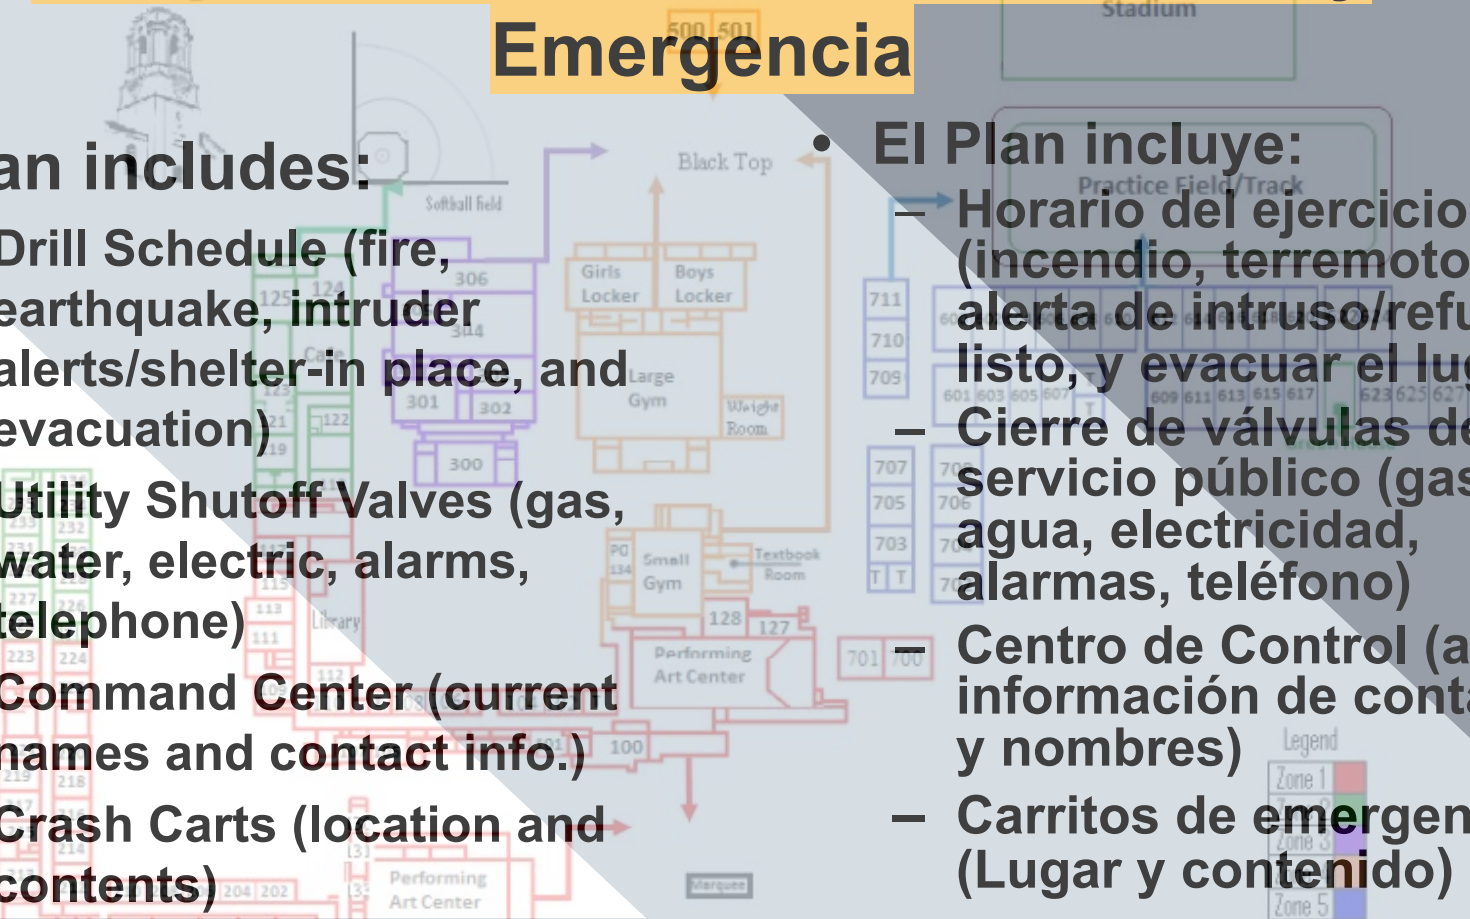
Emergencia

an includes:
Drill Schedule (fire, earthquake, intruder alerts/shelter-in place, and evacuation)
Utility Shutoff Valves (gas, water, electric, alarms, telephone)
Command Center (current names and contact info.)
Crash Carts (location and contents)

• El Plan incluye:
– Horario del ejercicio (incendio, terremoto alerta de intruso/refu listo, y evacuar el lug
– Cierre de válvulas de servicio público (gas agua, electricidad, alarmas, teléfono)
– Centro de Control (a información de conta y nombres)
– Carritos de emergen (Lugar y contenido)

Stadium
Practice Field/Track
Black Top
Softball field
Girls Locker
Boys Locker
Large Gym
Weight Room
Small Gym
Textbook Room
Performing Art Center
Library
Cafe
Marquee
Legend
Zone 1
Zone 3
Zone 5
500 501
306 304 301 302 300
125 124 122 121 119 116 115 113 111 112
233 232 227 226 223 224 219 218 217 216 215 214 204 202
128 127 100 101
711 710 709 707 705 703 708 706 704 702 701 700
601 603 605 607 609 611 613 615 617 623 625 627
T T
PO 134